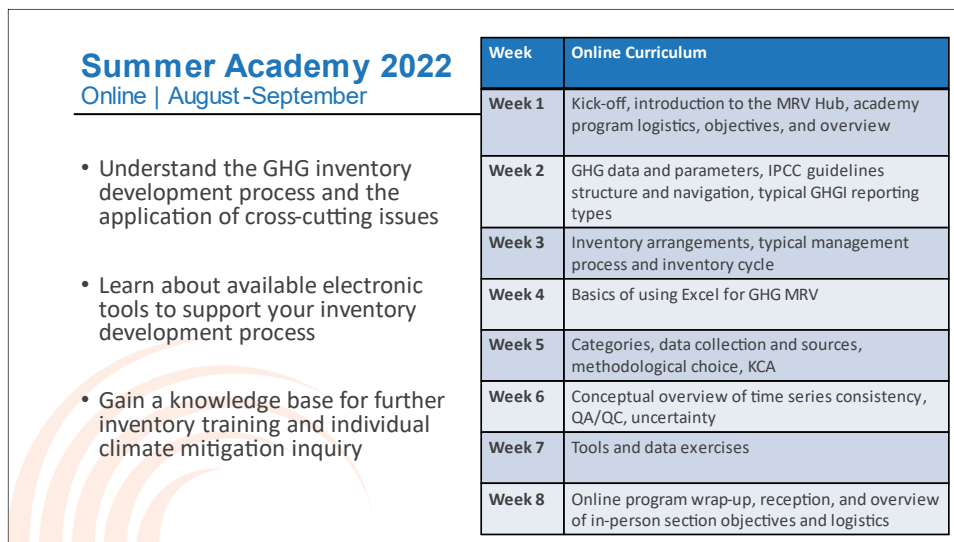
Summer Academy 2022
Online | August-September

• Understand the GHG inventory development process and the application of cross-cutting issues

• Learn about available electronic tools to support your inventory development process

• Gain a knowledge base for further inventory training and individual climate mitigation inquiry

| Week | Online Curriculum |
|---|---|
| Week 1 | Kick-off, introduction to the MRV Hub, academy program logistics, objectives, and overview |
| Week 2 | GHG data and parameters, IPCC guidelines structure and navigation, typical GHGI reporting types |
| Week 3 | Inventory arrangements, typical management process and inventory cycle |
| Week 4 | Basics of using Excel for GHG MRV |
| Week 5 | Categories, data collection and sources, methodological choice, KCA |
| Week 6 | Conceptual overview of time series consistency, QA/QC, uncertainty |
| Week 7 | Tools and data exercises |
| Week 8 | Online program wrap-up, reception, and overview of in-person section objectives and logistics |